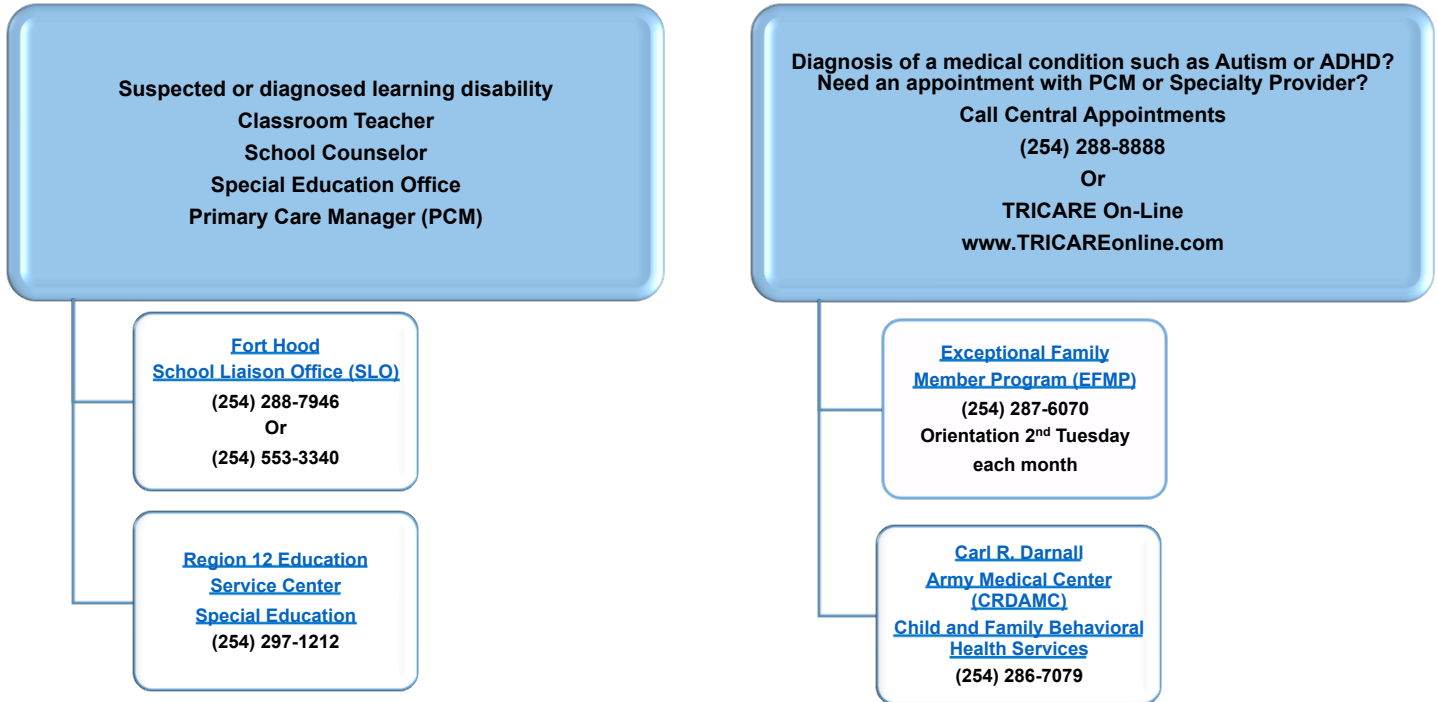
Suspected or diagnosed learning disability
Classroom Teacher
School Counselor
Special Education Office
Primary Care Manager (PCM)

Fort Hood
School Liaison Office (SLO)
(254) 288-7946
Or
(254) 553-3340

Region 12 Education Service Center
Special Education
(254) 297-1212

Diagnosis of a medical condition such as Autism or ADHD?
Need an appointment with PCM or Specialty Provider?
Call Central Appointments
(254) 288-8888
Or
TRICARE On-Line
www.TRICAREonline.com

Exceptional Family Member Program (EFMP)
(254) 287-6070
Orientation 2$^{nd}$ Tuesday each month

Carl R. Darnall
Army Medical Center (CRDAMC)
Child and Family Behavioral Health Services
(254) 286-7079